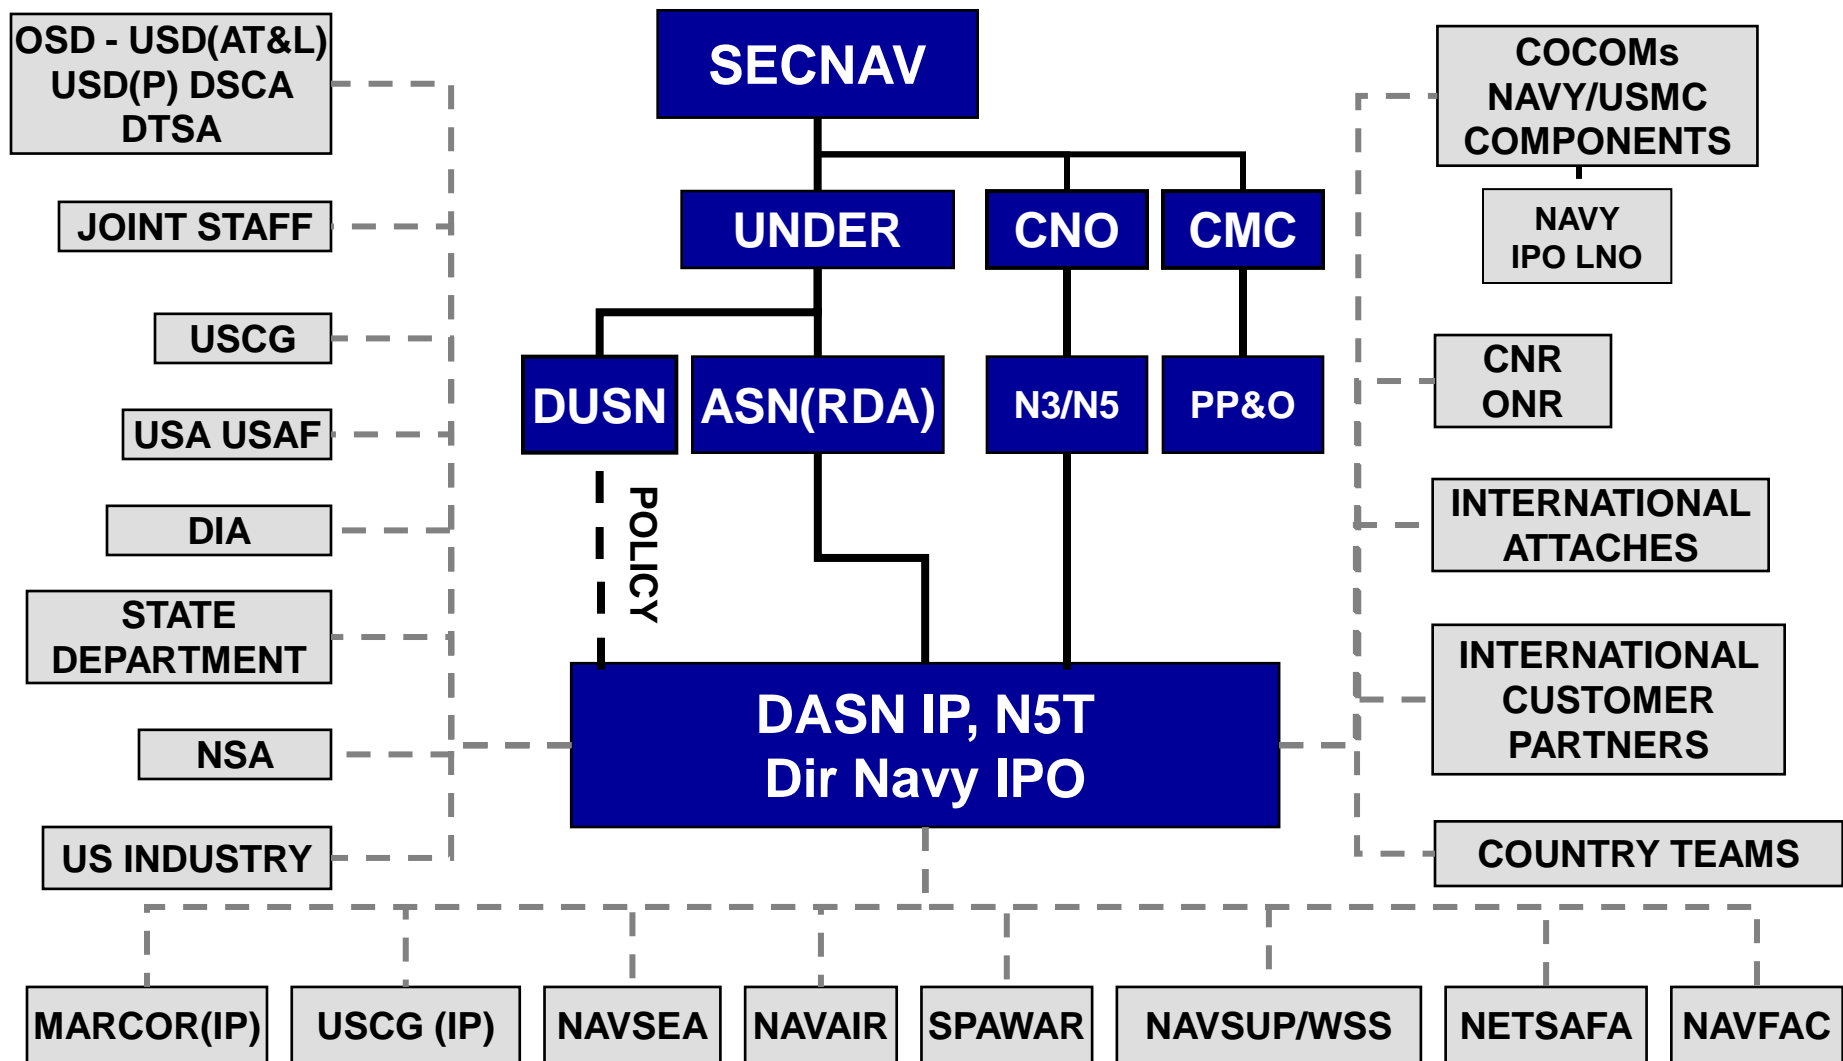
OSD - USD(AT&L)
USD(P) DSCA
DTSA

JOINT STAFF

USCG

USA USAF

DIA

STATE DEPARTMENT

NSA

US INDUSTRY

SECNAV

UNDER

CNO

CMC

DUSN

ASN(RDA)

N3/N5

PP&O

POLICY

DASN IP, N5T
Dir Navy IPO

COCOMs
NAVY/USMC
COMPONENTS

NAVY
IPO LNO

CNR
ONR

INTERNATIONAL ATTACHES

INTERNATIONAL CUSTOMER PARTNERS

COUNTRY TEAMS

MARCOR(IP)

USCG (IP)

NAVSEA

NAVAIR

SPAWAR

NAVSUP/WSS

NETSAFA

NAVFAC